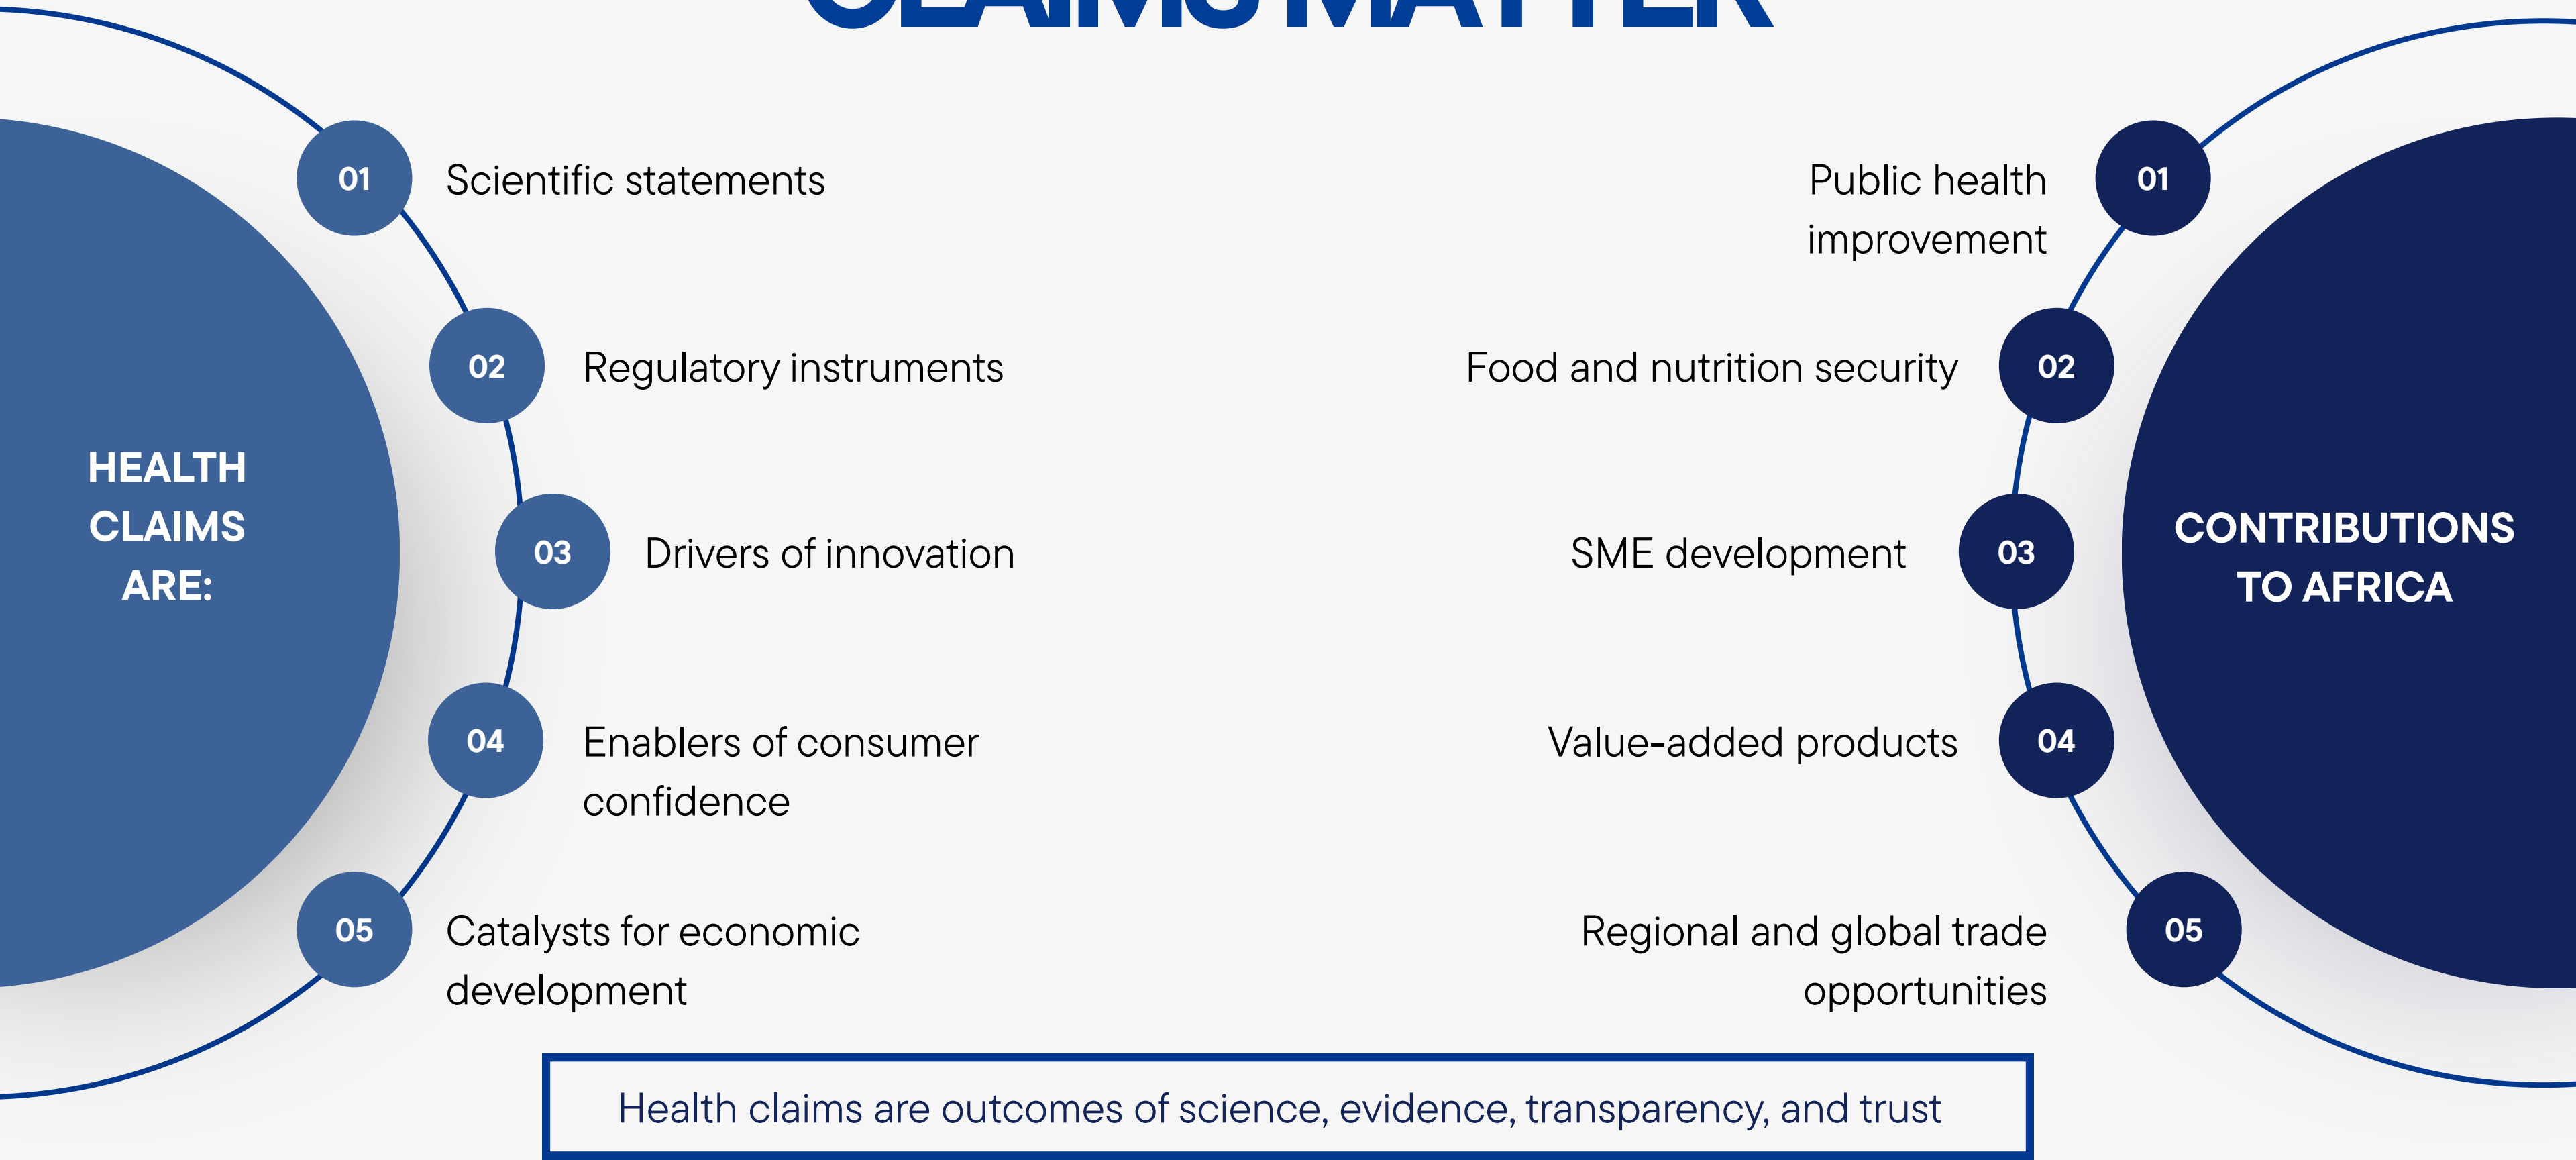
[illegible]

HEALTH CLAIMS ARE:

01 Scientific statements

02 Regulatory instruments

03 Drivers of innovation

04 Enablers of consumer confidence

05 Catalysts for economic development

CONTRIBUTIONS TO AFRICA

Public health improvement 01

Food and nutrition security 02

SME development 03

Value-added products 04

Regional and global trade opportunities 05

Health claims are outcomes of science, evidence, transparency, and trust